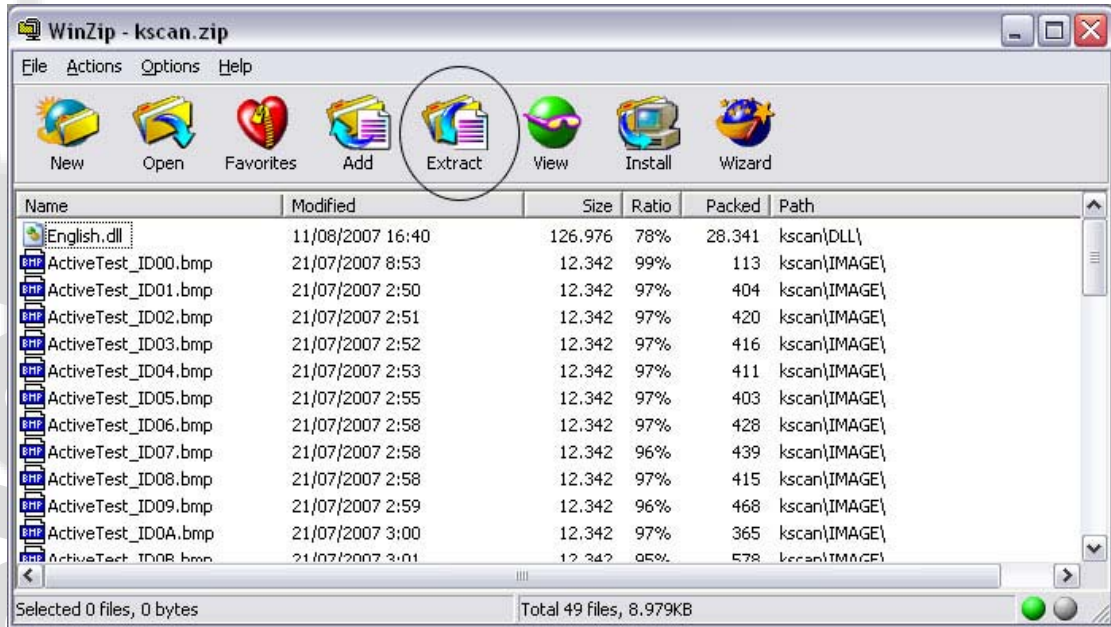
WinZip - kscan.zip

File Actions Options Help

New Open Favorites Add Extract View Install Wizard

| Name | Modified | Size | Ratio | Packed | Path |
|---|---|---|---|---|---|
| English.dll | 11/08/2007 16:40 | 126.976 | 78% | 28.341 | kscan\DLL\ |
| ActiveTest_ID00.bmp | 21/07/2007 8:53 | 12.342 | 99% | 113 | kscan\IMAGE\ |
| ActiveTest_ID01.bmp | 21/07/2007 2:50 | 12.342 | 97% | 404 | kscan\IMAGE\ |
| ActiveTest_ID02.bmp | 21/07/2007 2:51 | 12.342 | 97% | 420 | kscan\IMAGE\ |
| ActiveTest_ID03.bmp | 21/07/2007 2:52 | 12.342 | 97% | 416 | kscan\IMAGE\ |
| ActiveTest_ID04.bmp | 21/07/2007 2:53 | 12.342 | 97% | 411 | kscan\IMAGE\ |
| ActiveTest_ID05.bmp | 21/07/2007 2:55 | 12.342 | 97% | 403 | kscan\IMAGE\ |
| ActiveTest_ID06.bmp | 21/07/2007 2:58 | 12.342 | 97% | 428 | kscan\IMAGE\ |
| ActiveTest_ID07.bmp | 21/07/2007 2:58 | 12.342 | 96% | 439 | kscan\IMAGE\ |
| ActiveTest_ID08.bmp | 21/07/2007 2:58 | 12.342 | 97% | 415 | kscan\IMAGE\ |
| ActiveTest_ID09.bmp | 21/07/2007 2:59 | 12.342 | 96% | 468 | kscan\IMAGE\ |
| ActiveTest_ID0A.bmp | 21/07/2007 3:00 | 12.342 | 97% | 365 | kscan\IMAGE\ |
| ActiveTest_ID0B.bmp | 21/07/2007 3:01 | 12.342 | 95% | 578 | kscan\IMAGE\ |

Selected 0 files, 0 bytes
Total 49 files, 8.979KB